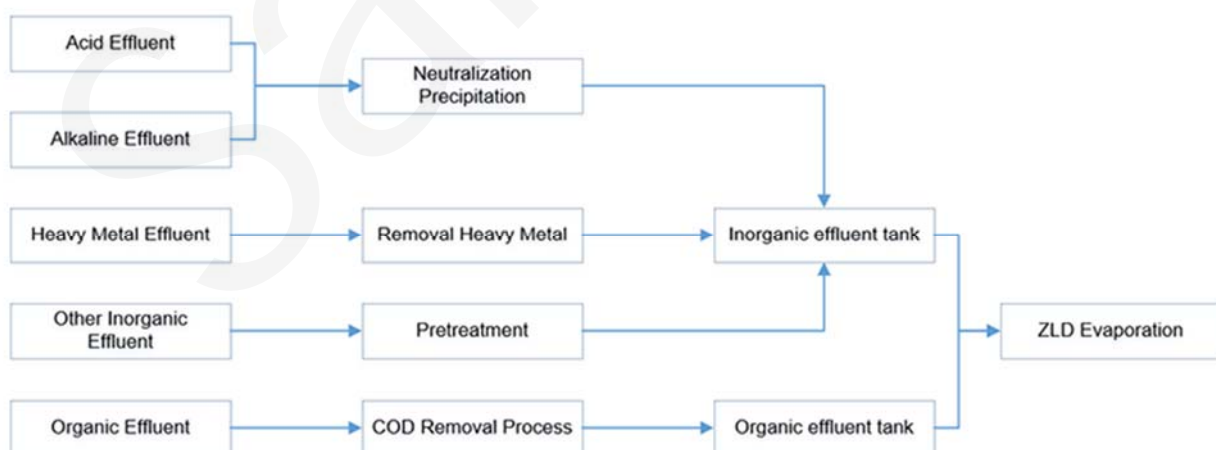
Acid Effluent

Alkaline Effluent

Neutralization Precipitation

Heavy Metal Effluent

Removal Heavy Metal

Inorganic effluent tank

Other Inorganic Effluent

Pretreatment

ZLD Evaporation

Organic Effluent

COD Removal Process

Organic effluent tank